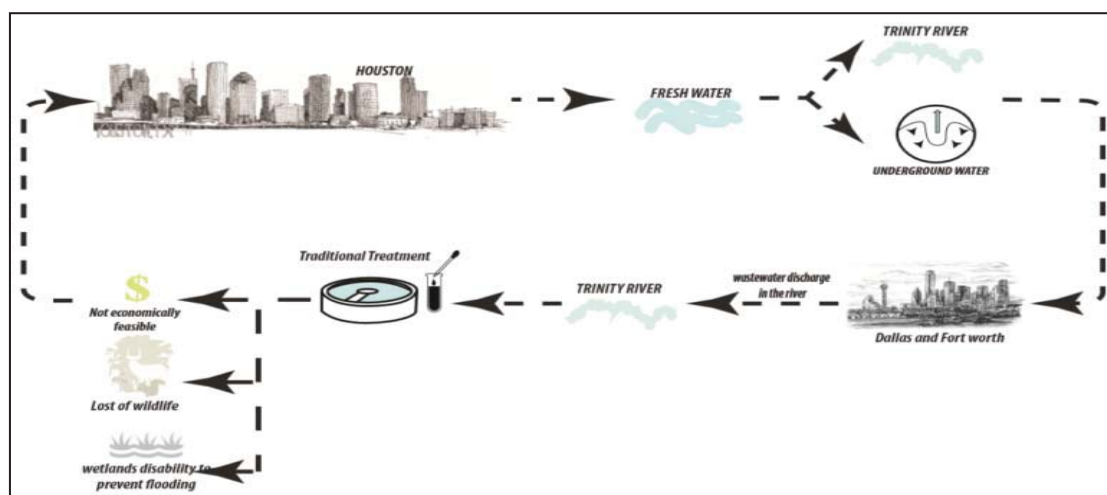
HOUSTON

FRESH WATER

TRINITY RIVER

UNDERGROUND WATER

Traditional Treatment

TRINITY RIVER

wastewater discharge in the river

Dallas and Fort worth

$

Not economically feasible

Lost of wildlife

wetlands disability to prevent flooding